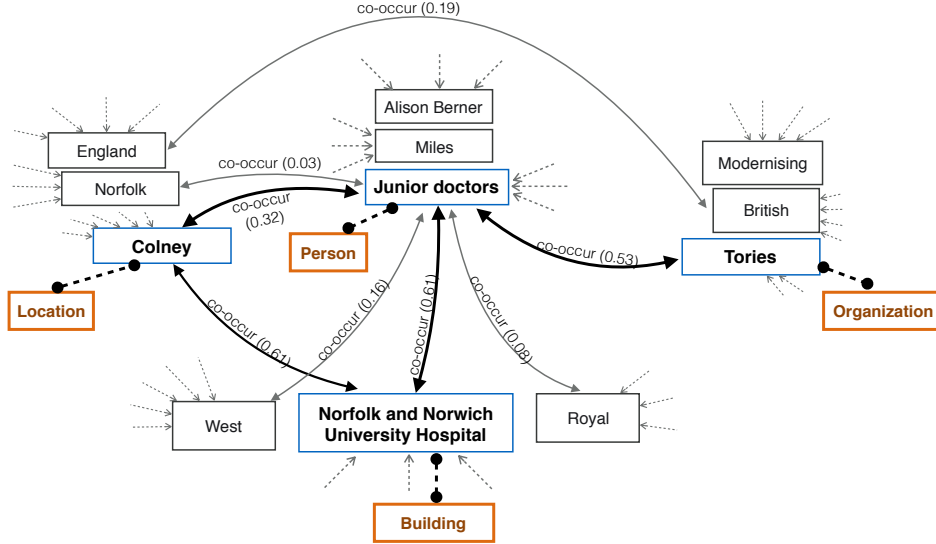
co-occur (0.19)

Alison Berner

Miles

England

Norfolk

co-occur (0.03)

Junior doctors

Modernising

British

co-occur (0.32)

Colney

Person

co-occur (0.53)

Tories

Location

Organization

co-occur (0.61)

co-occur (0.16)

co-occur (0.61)

co-occur (0.08)

West

Norfolk and Norwich University Hospital

Royal

Building